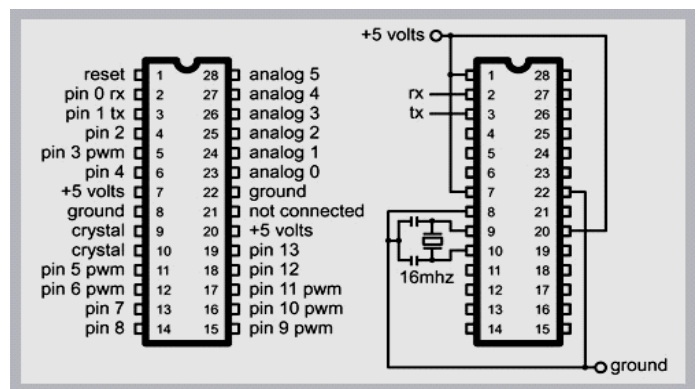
reset 1 28 analog 5
pin 0 rx 2 27 analog 4
pin 1 tx 3 26 analog 3
pin 2 4 25 analog 2
pin 3 pwm 5 24 analog 1
pin 4 6 23 analog 0
+5 volts 7 22 ground
ground 8 21 not connected
crystal 9 20 +5 volts
crystal 10 19 pin 13
pin 5 pwm 11 18 pin 12
pin 6 pwm 12 17 pin 11 pwm
pin 7 13 16 pin 10 pwm
pin 8 14 15 pin 9 pwm

+5 volts
rx
tx
1 28
2 27
3 26
4 25
5 24
6 23
7 22
8 21
9 20
10 19
11 18
12 17
13 16
14 15
16mhz
ground